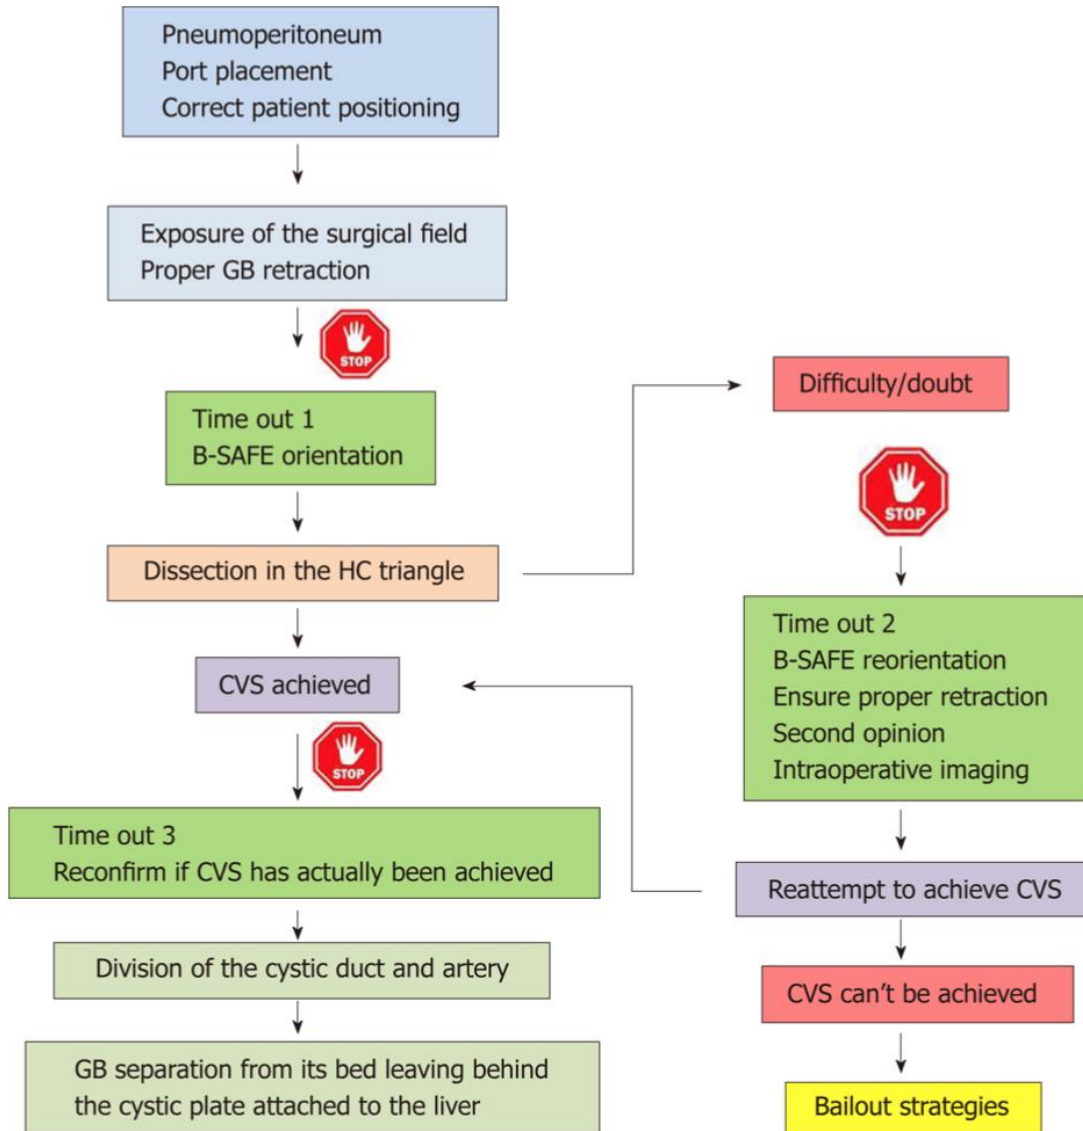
Pneumoperitoneum
Port placement
Correct patient positioning

Exposure of the surgical field
Proper GB retraction

STOP

Time out 1
B-SAFE orientation

Dissection in the HC triangle

CVS achieved

STOP

Time out 3
Reconfirm if CVS has actually been achieved

Division of the cystic duct and artery

GB separation from its bed leaving behind the cystic plate attached to the liver

Difficulty/doubt

STOP

Time out 2
B-SAFE reorientation
Ensure proper retraction
Second opinion
Intraoperative imaging

Reattempt to achieve CVS

CVS can't be achieved

Bailout strategies